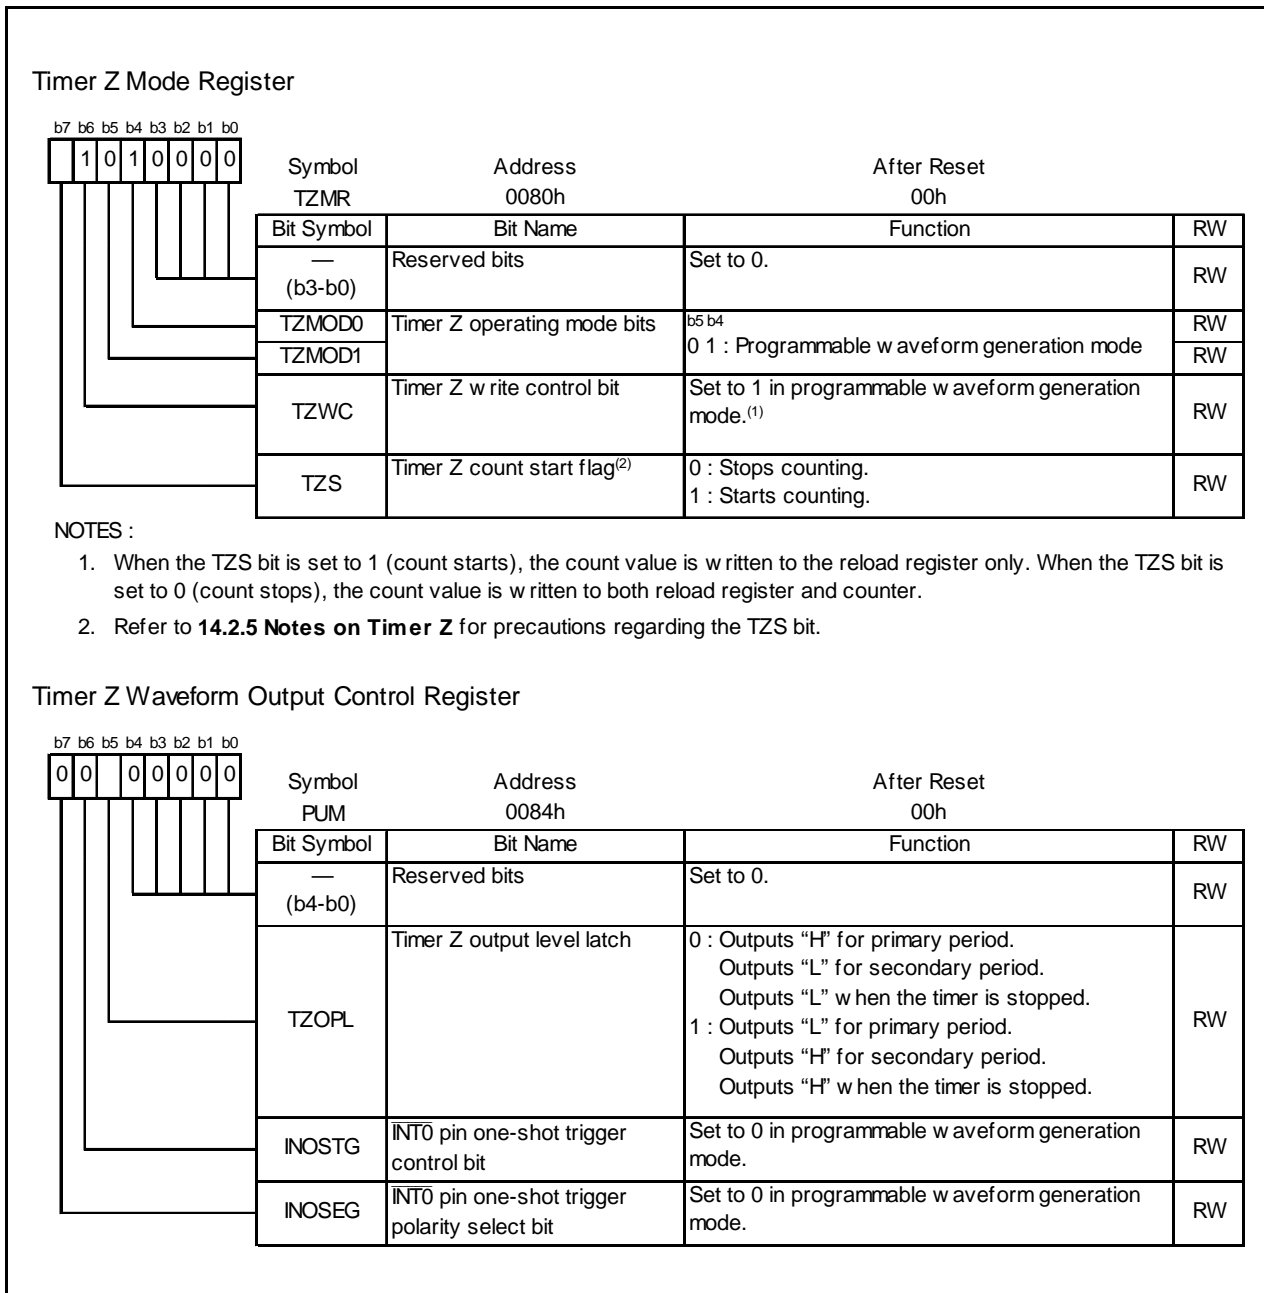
Timer Z Mode Register

b7 b6 b5 b4 b3 b2 b1 b0

1 0 1 0 0 0 0

| Symbol | Address | After Reset |
|---|---|---|
| TZMR | 0080h | 00h |

| Bit Symbol | Bit Name | Function | RW |
|---|---|---|---|
| — (b3-b0) | Reserved bits | Set to 0. | RW |
| TZMOD0 | Timer Z operating mode bits | b5 b4 0 1 : Programmable w aveform generation mode | RW |
| TZMOD1 | | | RW |
| TZWC | Timer Z w rite control bit | Set to 1 in programmable w aveform generation mode.$^{(1)}$ | RW |
| TZS | Timer Z count start flag$^{(2)}$ | 0 : Stops counting. 1 : Starts counting. | RW |

NOTES :

1. When the TZS bit is set to 1 (count starts), the count value is w ritten to the reload register only. When the TZS bit is set to 0 (count stops), the count value is w ritten to both reload register and counter.

2. Refer to **14.2.5 Notes on Timer Z** for precautions regarding the TZS bit.

Timer Z Waveform Output Control Register

b7 b6 b5 b4 b3 b2 b1 b0

0 0 0 0 0 0 0

| Symbol | Address | After Reset |
|---|---|---|
| PUM | 0084h | 00h |

| Bit Symbol | Bit Name | Function | RW |
|---|---|---|---|
| — (b4-b0) | Reserved bits | Set to 0. | RW |
| TZOPL | Timer Z output level latch | 0 : Outputs “H” for primary period. Outputs “L” for secondary period. Outputs “L” w hen the timer is stopped. 1 : Outputs “L” for primary period. Outputs “H” for secondary period. Outputs “H” w hen the timer is stopped. | RW |
| INOSTG | $\overline{INT0}$ pin one-shot trigger control bit | Set to 0 in programmable w aveform generation mode. | RW |
| INOSEG | $\overline{INT0}$ pin one-shot trigger polarity select bit | Set to 0 in programmable w aveform generation mode. | RW |